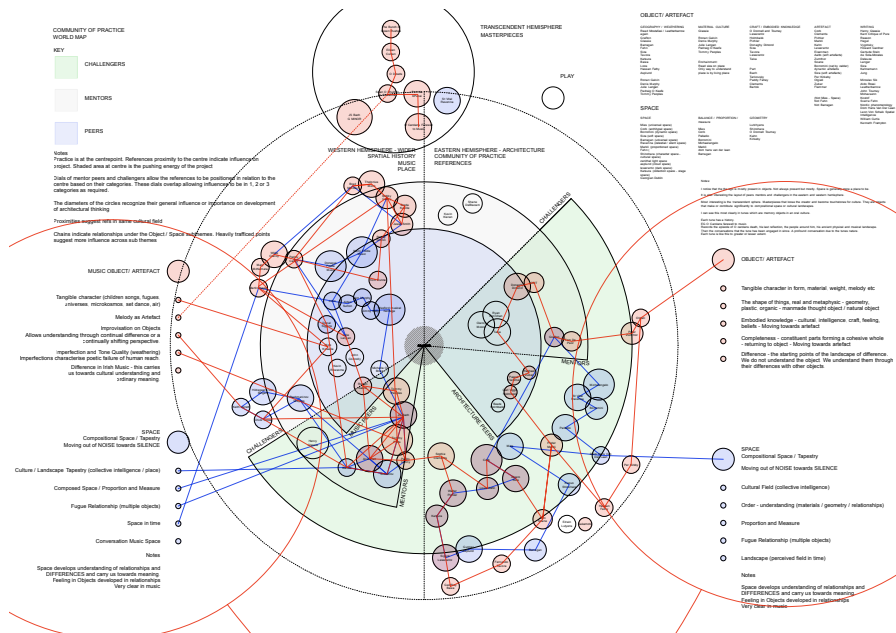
COMMUNITY OF PRACTICE WORLD MAP

KEY

CHALLENGERS

MENTORS

PEERS

Notes
Practice is at the centrepoint. References proximity to the centre indicate influence on project. Shaded area at centre is the pushing energy of the project

Dials of mentor peers and challengers allow the references to be positioned in relation to the centre based on their categories. These dials overlap allowing influence to be in 1, 2 or 3 categories as required.

The diameters of the circles recognize their general influence or importance on development of architectural thinking.

Proximities suggest ties in same cultural field

Chains indicate relationships under the Object / Space subthemes. Heavily trafficed points suggest more influence across sub themes

TRANSCENDENT HEMISPHERE
MASTERPIECES

PLAY

OBJECT/ ARTEFACT

SPACE

WESTERN HEMISPHERE - WIDER SPATIAL HISTORY
MUSIC
PLACE

EASTERN HEMISPHERE - ARCHITECTURE
COMMUNITY OF PRACTICE
REFERENCES

CHALLENGERS

MENTORS

ARCHITECTURE PEERS

CHALLENGERS

MUSIC PEERS

MENTORS

MUSIC OBJECT/ ARTEFACT

Tangible character (children songs, fugues, universes, microkosmos, set dance, air)

Melody as Artefact

Improvisation on Objects
Allows understanding through continual difference or a continually shifting perspective.

Imperfection and Tone Quality (weathering)
Imperfections characterise poetic failure of human reach

Difference in Irish Music - this carries us towards cultural understanding and ordinary meaning.

SPACE
Compositional Space / Tapestry
Moving out of NOISE towards SILENCE

Culture / Landscape Tapestry (collective intelligence / place)

Composed Space / Proportion and Measure

Fugue Relationship (multiple objects)

Space in time

Conversation Music Space

Notes

Space develops understanding of relationships and DIFFERENCES and carry us towards meaning.
Feeling in Objects developed in relationships
Very clear in music

OBJECT/ ARTEFACT

Tangible character in form, material, weight, melody etc

The shape of things, real and metaphysic - geometry, plastic, organic - mannmade thought object / natural object

Embodied knowledge - cultural intelligence, craft, feeling, beliefs - Moving towards artefact

Completeness - constituent parts forming a cohesive whole - returning to object - Moving towards artefact

Difference - the starting points of the landscape of difference. We do not understand the object. We understand them through their differences with other objects.

SPACE
Compositional Space / Tapestry

Moving out of NOISE towards SILENCE

Cultural Field (collective intelligence)

Order - understanding (materials / geometry / relationships)

Proportion and Measure

Fugue Relationship (multiple objects)

Landscape (perceived field in time)

Notes

Space develop understanding of relationships and DIFFERENCES and carry us towards meaning.
Feeling in Objects developed in relationships
Very clear in music